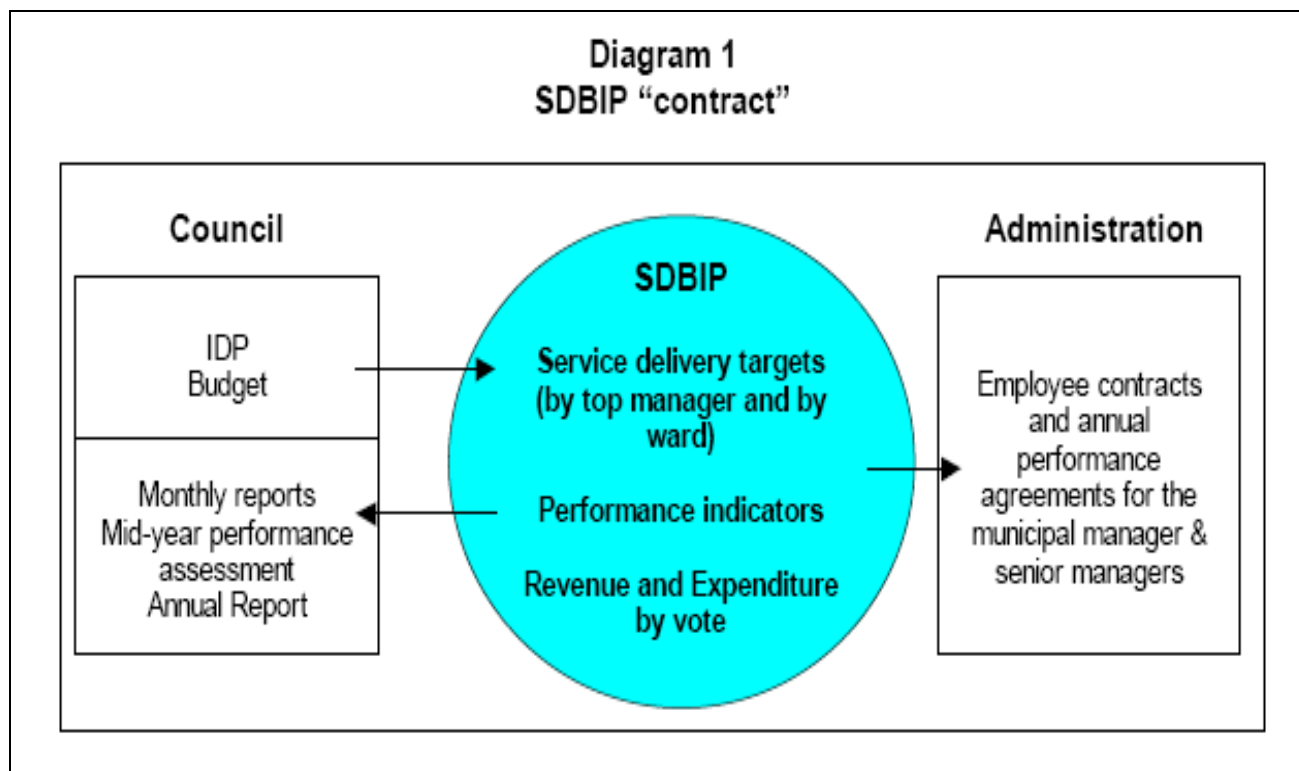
Diagram 1
SDBIP “contract”

Council

IDP
Budget

Monthly reports
Mid-year performance assessment
Annual Report

SDBIP

Service delivery targets (by top manager and by ward)

Performance indicators

Revenue and Expenditure by vote

Administration

Employee contracts and annual performance agreements for the municipal manager & senior managers